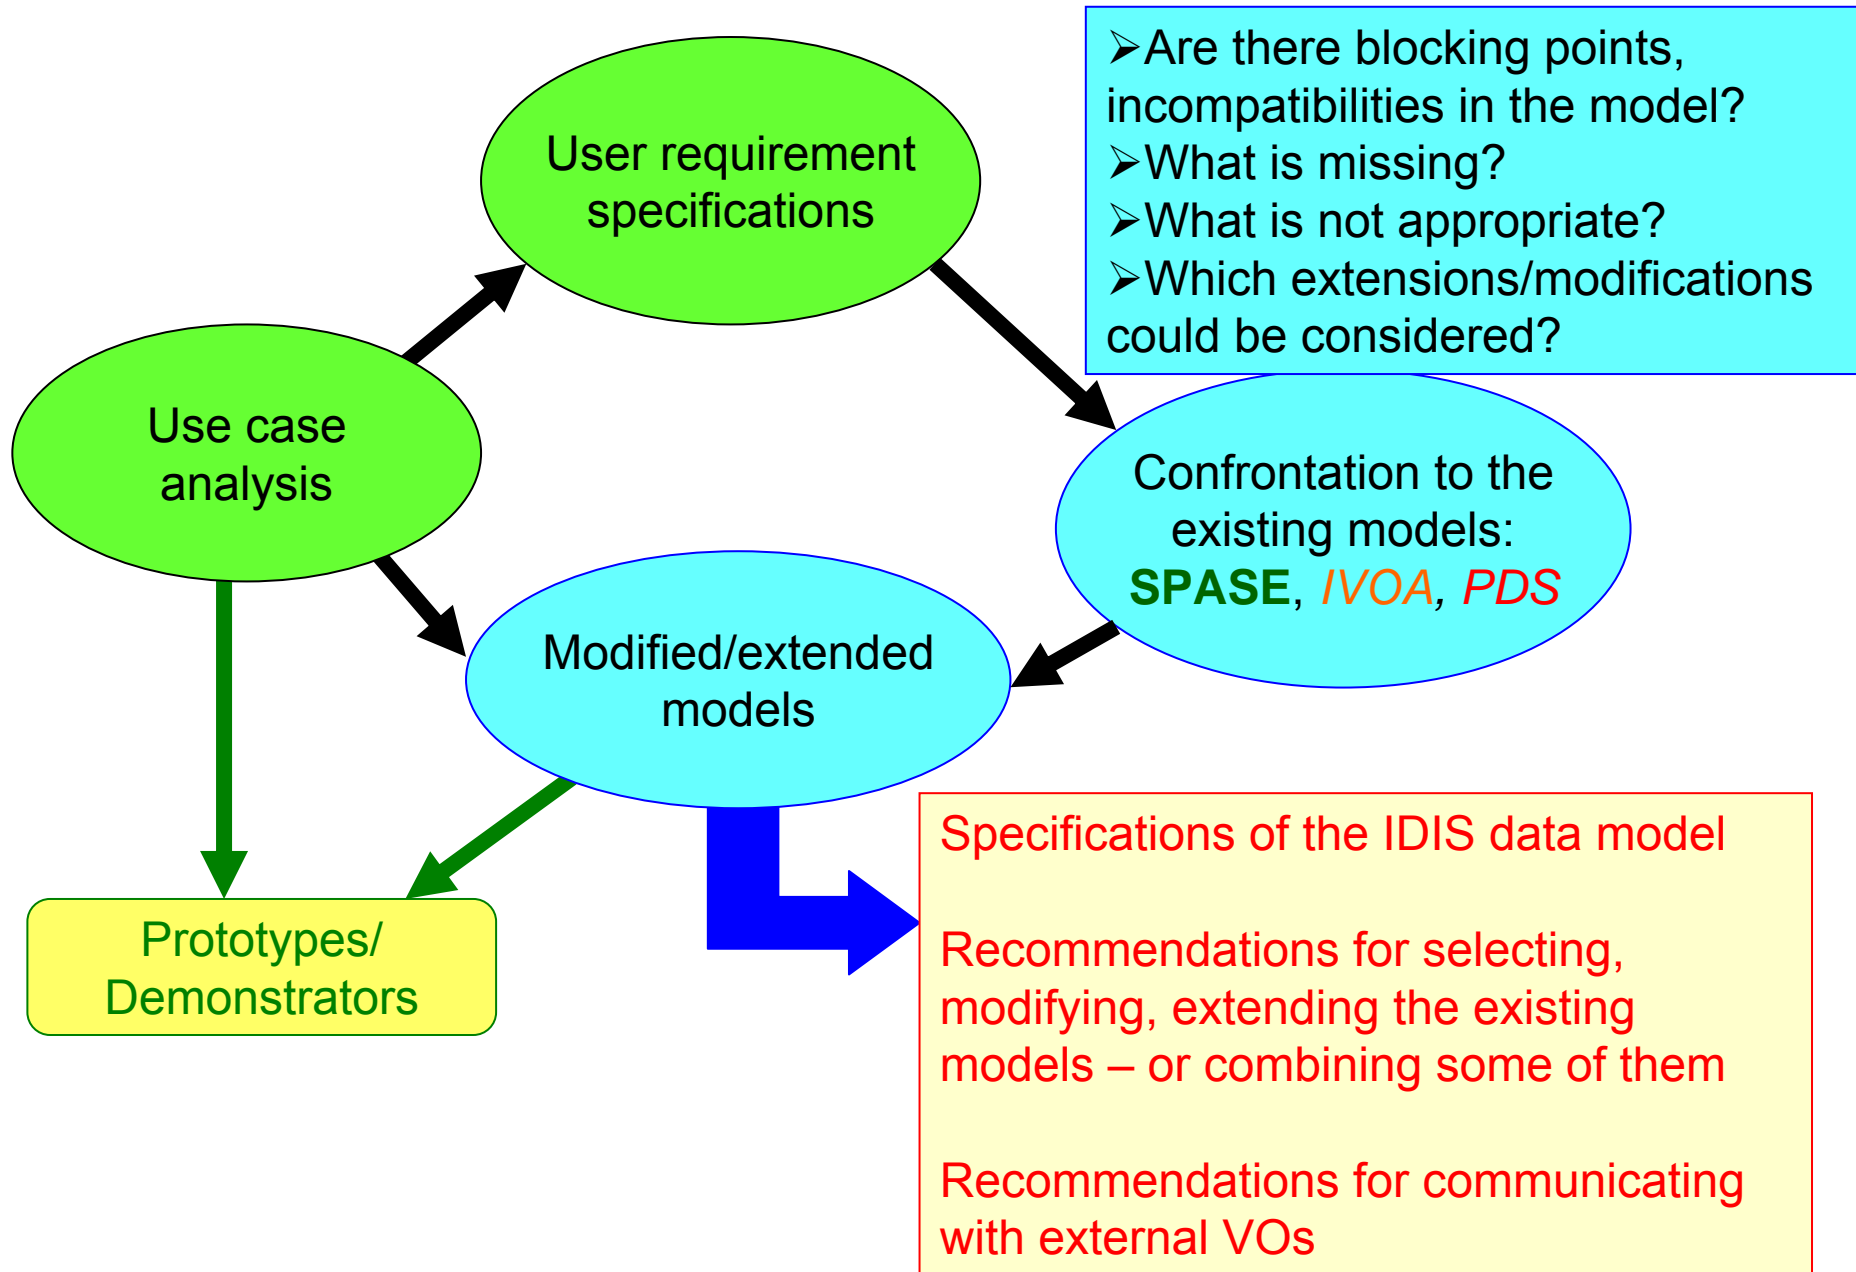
User requirement specifications

➢Are there blocking points, incompatibilities in the model?
➢What is missing?
➢What is not appropriate?
➢Which extensions/modifications could be considered?

Use case analysis

Confrontation to the existing models: SPASE, IVOA, PDS

Modified/extended models

Prototypes/ Demonstrators

Specifications of the IDIS data model

Recommendations for selecting, modifying, extending the existing models – or combining some of them

Recommendations for communicating with external VOs